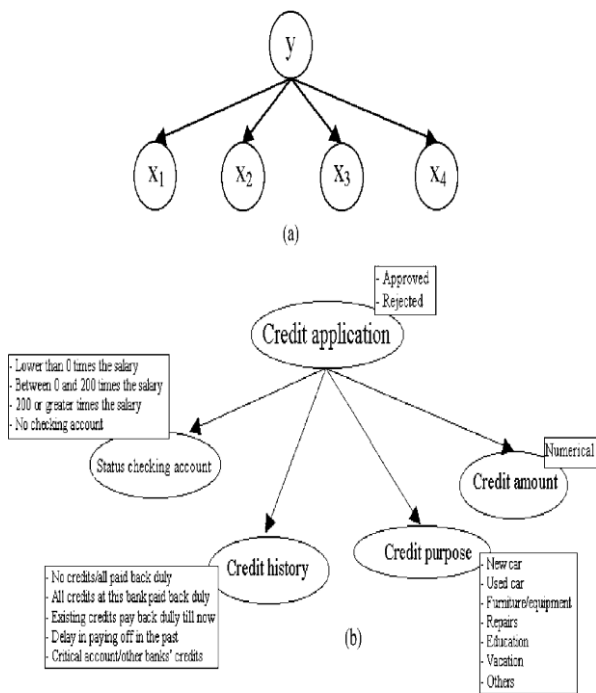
y

$x_1$

$x_2$

$x_3$

$x_4$

(a)

- Approved
- Rejected

Credit application

- Lower than 0 times the salary
- Between 0 and 200 times the salary
- 200 or greater times the salary
- No checking account

Status checking account

Numerical

Credit amount

Credit history

Credit purpose

- No credits/all paid back duly
- All credits at this bank paid back duly
- Existing credits pay back dully till now
- Delay in paying off in the past
- Critical account/other banks' credits

(b)

- New car
- Used car
- Furniture/equipment
- Repairs
- Education
- Vacation
- Others